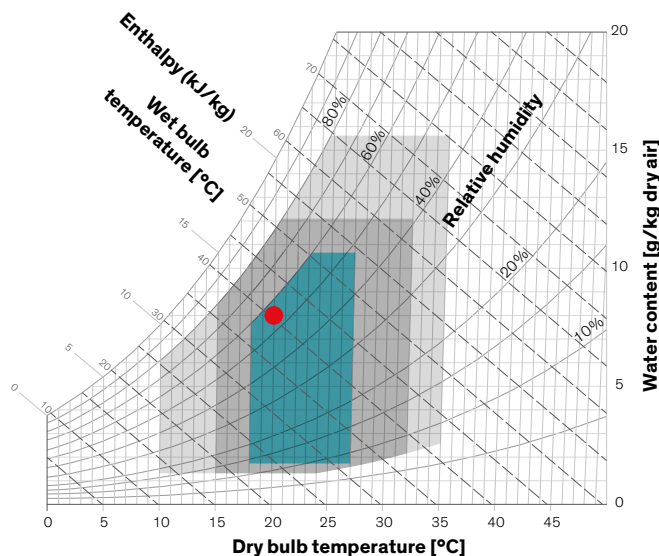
Enthalpy (kJ/kg)

Wet bulb temperature [°C]

Relative humidity

Water content [g/kg dry air]

Dry bulb temperature [°C]

70
60
50
40
30
20
10

20
15
10
5
0

80%
60%
40%
20%
10%

20
15
10
5
0

0
5
10
15
20
25
30
35
40
45